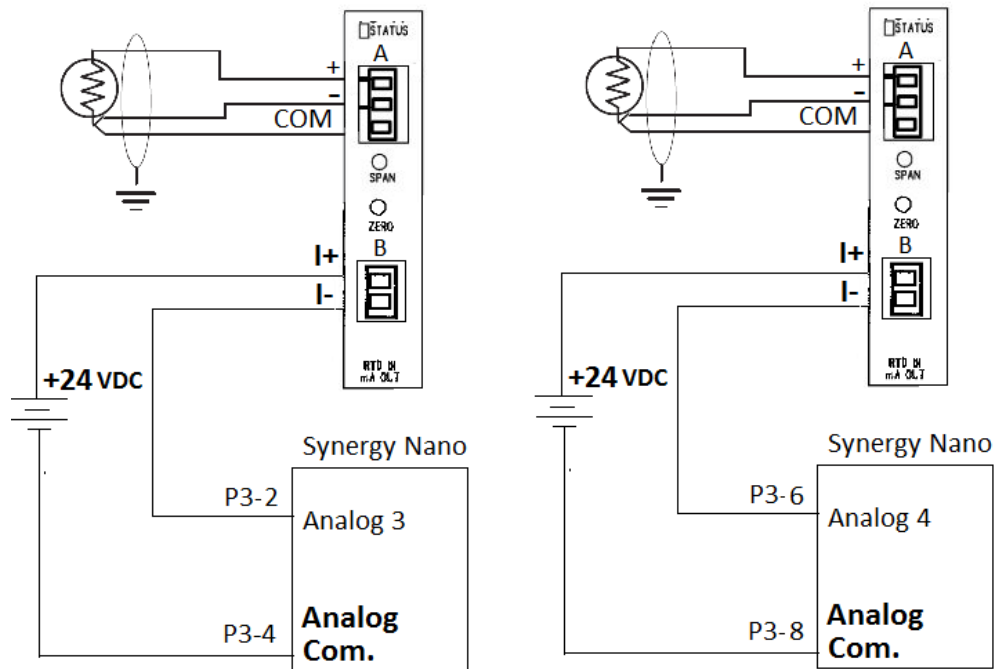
STATUS
A
+
-
COM
SPAN
ZERO
B
I+
I-
RTD IN
mA OUT
+24 VDC
Synergy Nano
P3-2
Analog 3
P3-4
Analog
Com.

STATUS
A
+
-
COM
SPAN
ZERO
B
I+
I-
RTD IN
mA OUT
+24 VDC
Synergy Nano
P3-6
Analog 4
P3-8
Analog
Com.